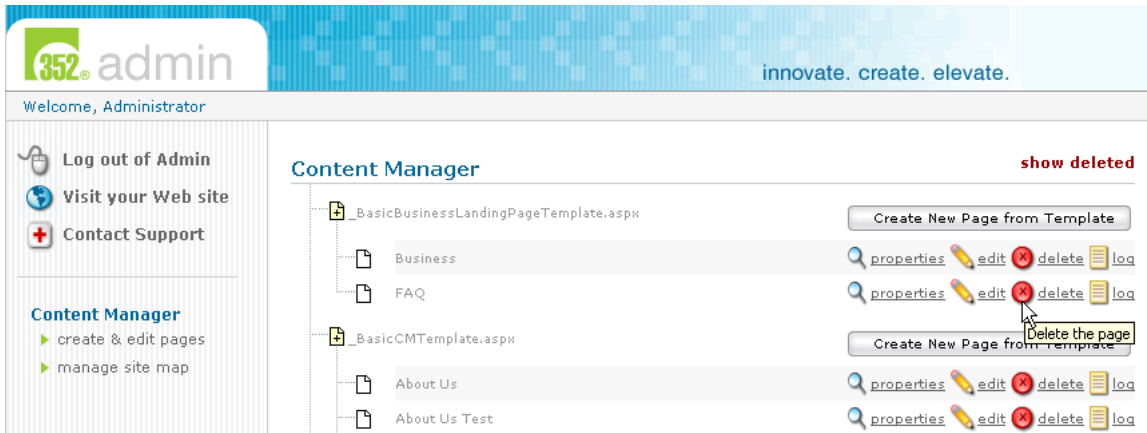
352® admin

innovate. create. elevate.

Welcome, Administrator

Log out of Admin

Visit your Web site

Contact Support

Content Manager

create & edit pages

manage site map

Content Manager

show deleted

_BasicBusinessLandingPageTemplate.aspx

Create New Page from Template

Business

properties edit delete log

FAQ

properties edit delete log

Delete the page

_BasicCMTemplate.aspx

Create New Page from Template

About Us

properties edit delete log

About Us Test

properties edit delete log